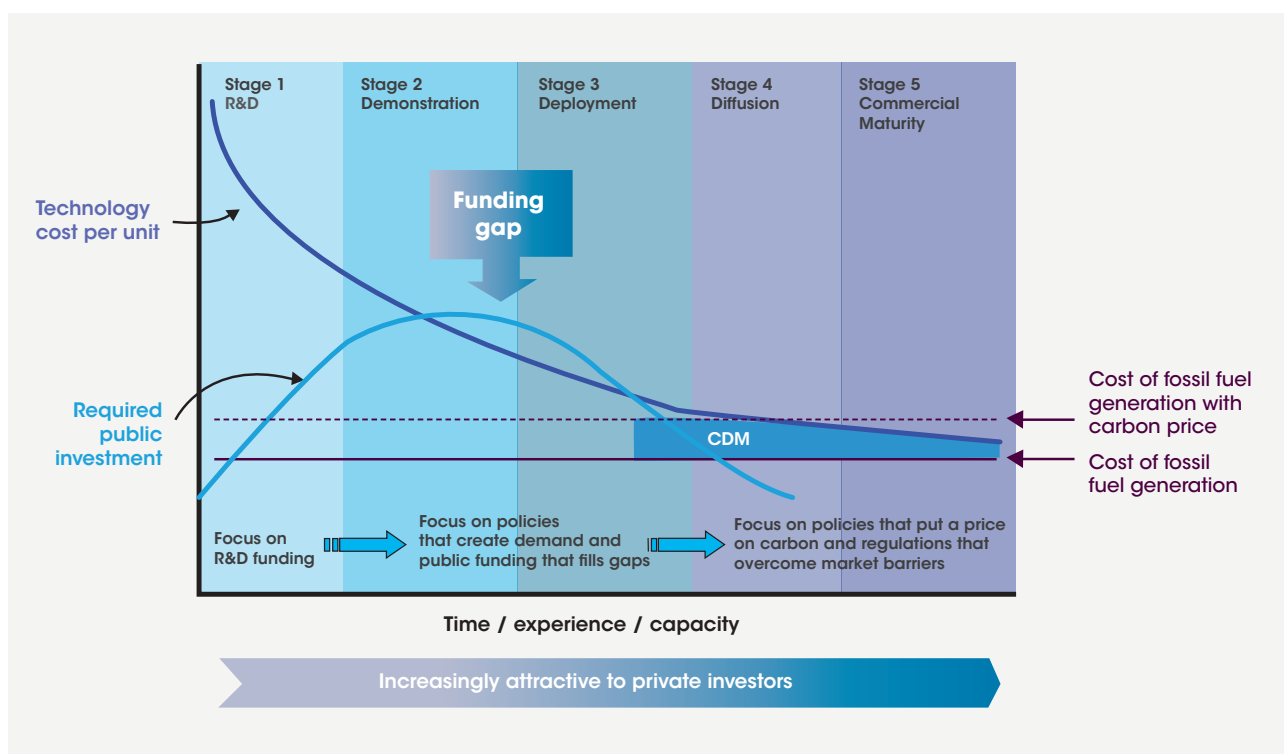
Stage 1
R&D

Stage 2
Demonstration

Stage 3
Deployment

Stage 4
Diffusion

Stage 5
Commercial Maturity

Technology cost per unit

Funding gap

Required public investment

CDM

Cost of fossil fuel generation with carbon price

Cost of fossil fuel generation

Focus on R&D funding

Focus on policies that create demand and public funding that fills gaps

Focus on policies that put a price on carbon and regulations that overcome market barriers

Time / experience / capacity

Increasingly attractive to private investors